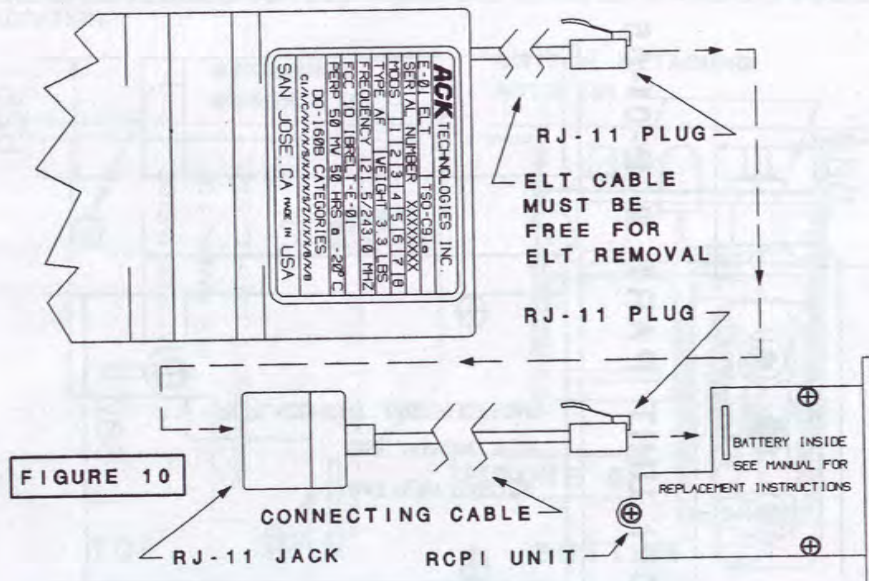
ACK TECHNOLOGIES INC.
E-01 ELT | TSO-C91a
SERIAL NUMBER XXXXXXX
MODS | 1 | 2 | 3 | 4 | 5 | 6 | 7 | 8
TYPE AF | WEIGHT 3.3 LBS
FREQUENCY 121.5/243.0 MHZ
FCC ID IBREL T-E-01
PERF 50 MW 50 HRS @ -20° C
DO-160B CATEGORIES
C1/A/C/X/X/X/X/X/S/X/X/X/X/X/B
SAN JOSE, CA MADE IN USA

RJ-11 PLUG

ELT CABLE MUST BE FREE FOR ELT REMOVAL

RJ-11 PLUG

BATTERY INSIDE SEE MANUAL FOR REPLACEMENT INSTRUCTIONS

FIGURE 10

CONNECTING CABLE

RJ-11 JACK

RCPI UNIT